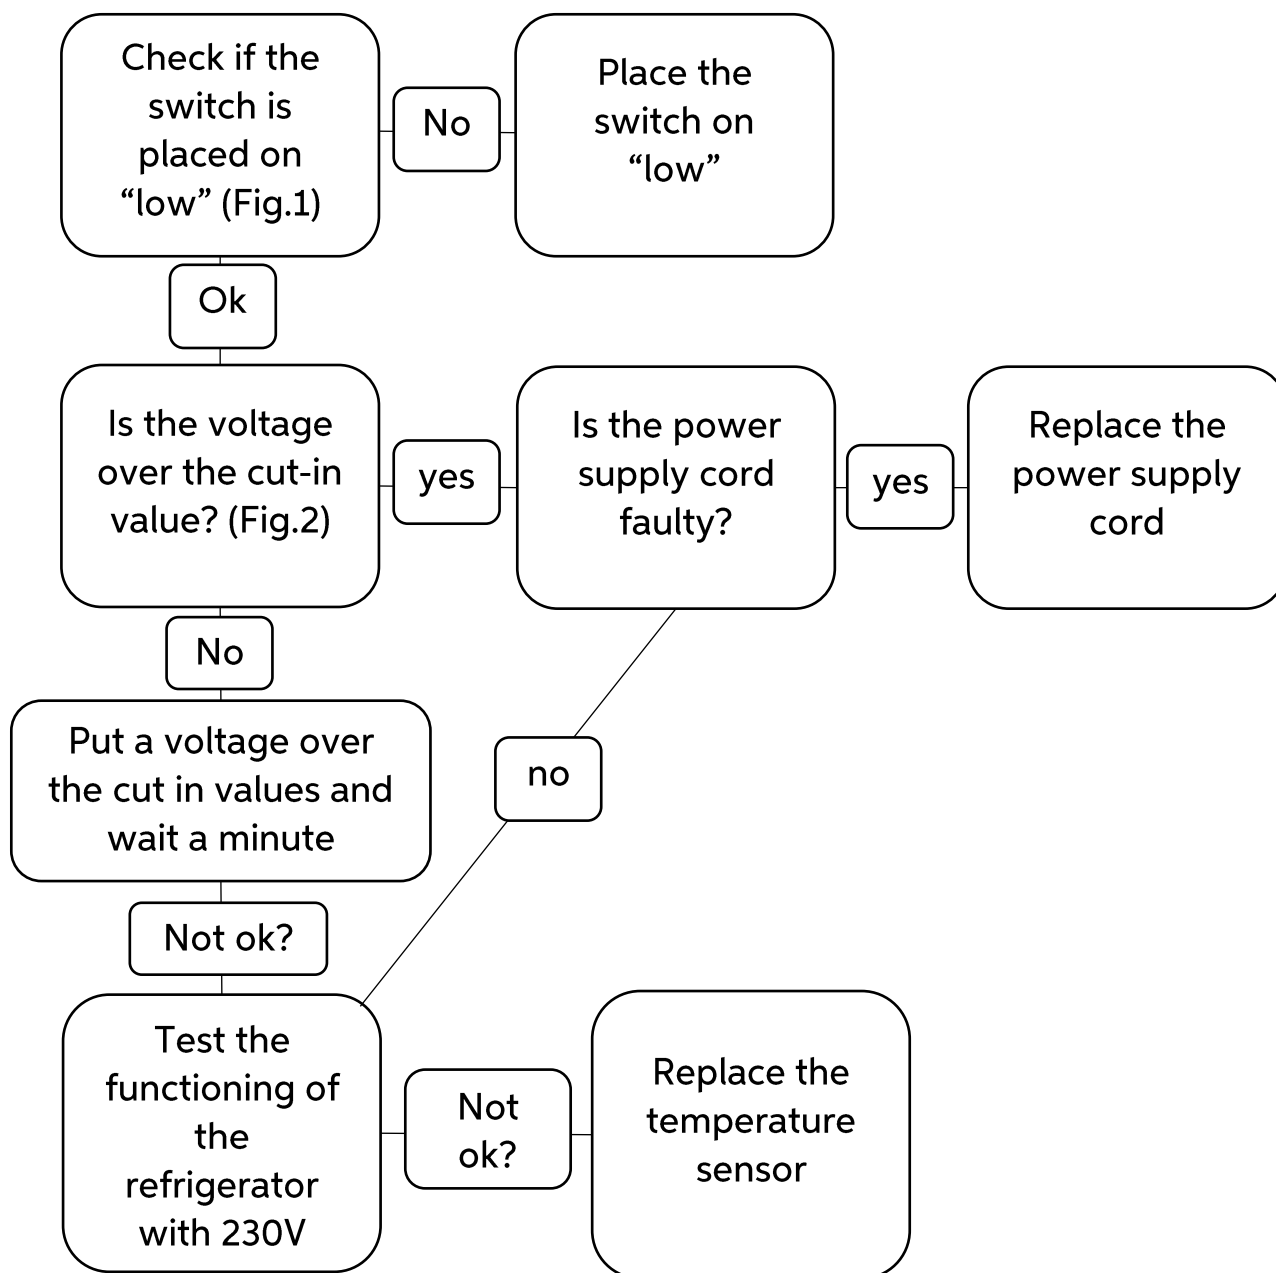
Check if the switch is placed on “low” (Fig.1)

No

Place the switch on “low”

Ok

Is the voltage over the cut-in value? (Fig.2)

yes

Is the power supply cord faulty?

yes

Replace the power supply cord

No

Put a voltage over the cut in values and wait a minute

no

Not ok?

Test the functioning of the refrigerator with 230V

Not ok?

Replace the temperature sensor